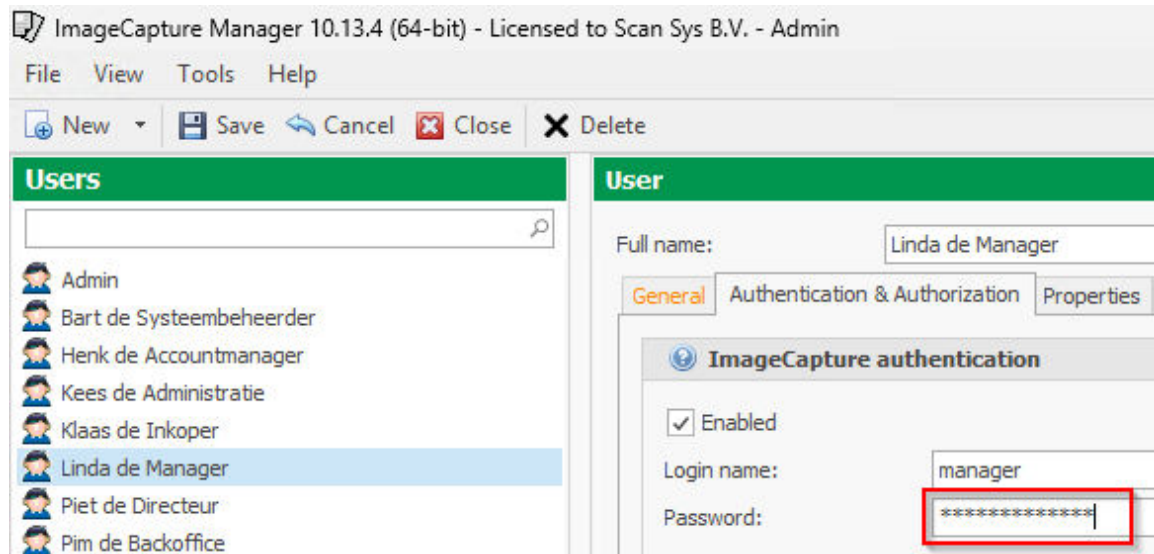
ImageCapture Manager 10.13.4 (64-bit) - Licensed to Scan Sys B.V. - Admin

File View Tools Help

New Save Cancel Close Delete

Users

Admin
Bart de Systeembeheerder
Henk de Accountmanager
Kees de Administratie
Klaas de Inkoper
Linda de Manager
Piet de Directeur
Pim de Backoffice

User

Full name: Linda de Manager

General Authentication & Authorization Properties

ImageCapture authentication

Enabled

Login name: manager

Password: *************